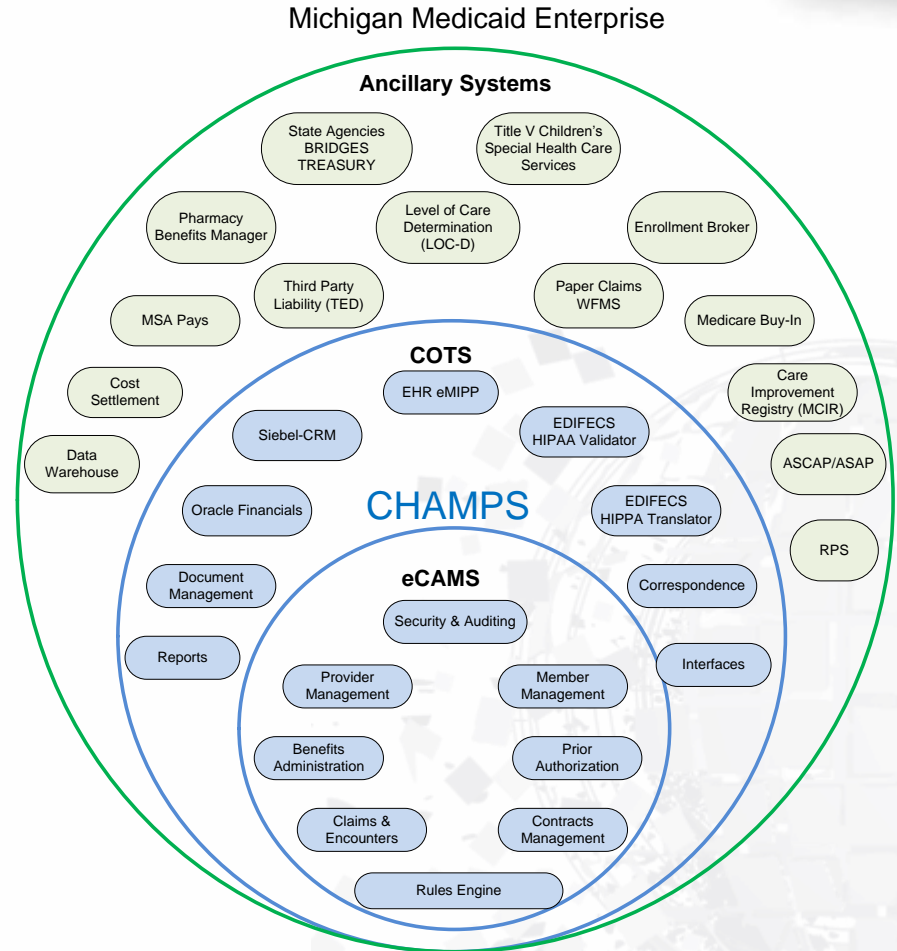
Michigan Medicaid Enterprise

Ancillary Systems

State Agencies
BRIDGES
TREASURY

Title V Children's Special Health Care Services

Pharmacy Benefits Manager

Level of Care Determination (LOC-D)

Enrollment Broker

Third Party Liability (TED)

Paper Claims WFMS

MSA Pays

Medicare Buy-In

Cost Settlement

Care Improvement Registry (MCIR)

Data Warehouse

ASCAP/ASAP

RPS

COTS

EHR eMIPP

Siebel-CRM

EDIFECS HIPAA Validator

CHAMPS

Oracle Financials

EDIFECS HIPPA Translator

Document Management

Correspondence

Reports

Interfaces

eCAMS

Security & Auditing

Provider Management

Member Management

Benefits Administration

Prior Authorization

Claims & Encounters

Contracts Management

Rules Engine